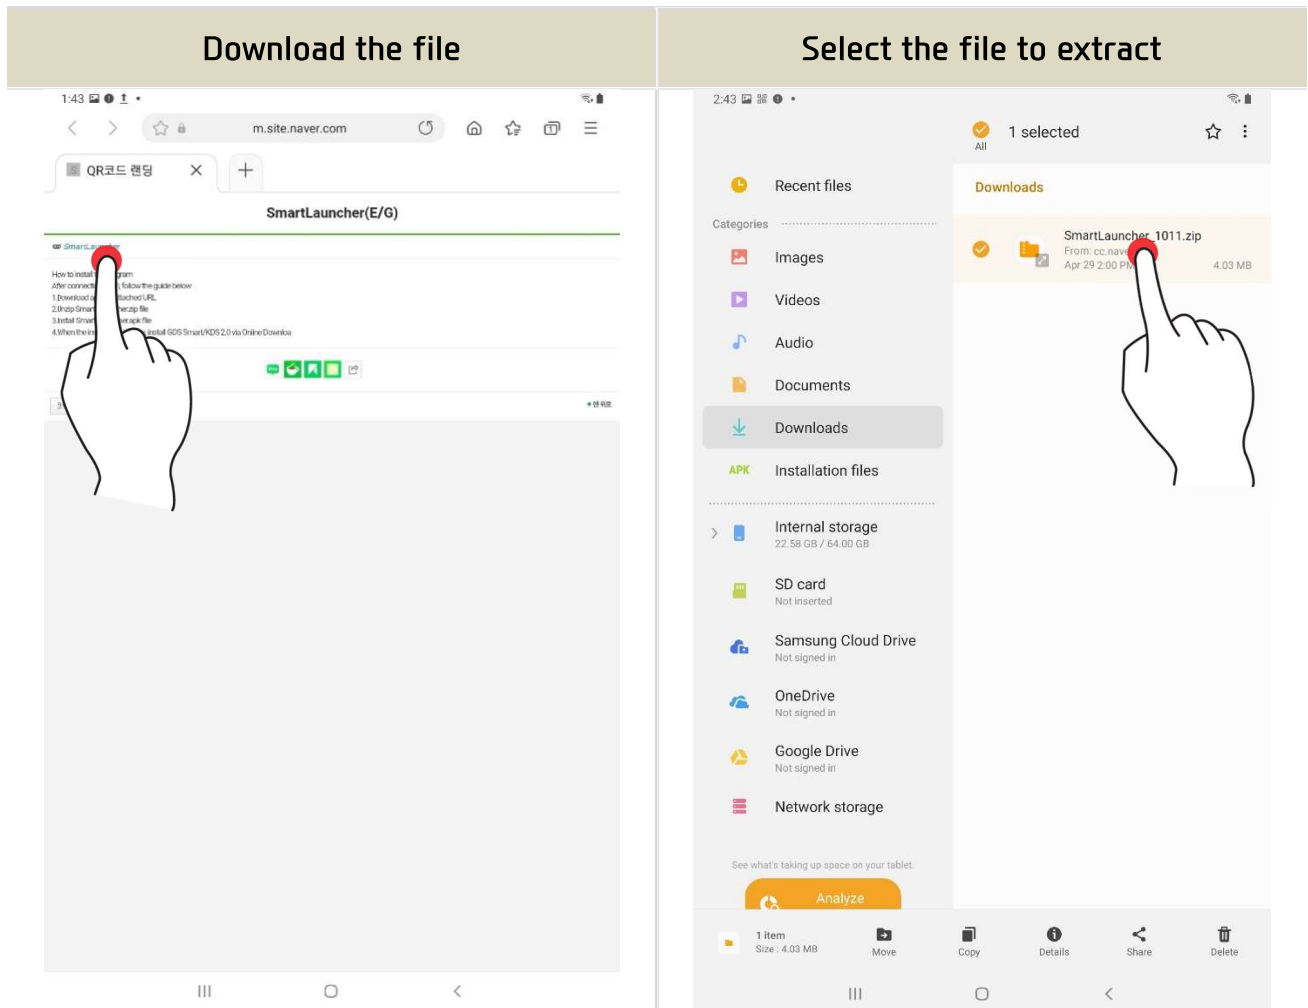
Download the file

1:43

m.site.naver.com

QR코드 랜딩

SmartLauncher(E/G)

SmartLau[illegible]

How to install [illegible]gram
After connect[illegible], follow the guide below
1.Download a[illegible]ttached URL
2.Unzip Smart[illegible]her.zip file
3.Install Smart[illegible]er.apk file
4.When the in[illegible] install GDS Smart/KDS 2.0 via Online Downloa

Select the file to extract

2:43

1 selected
All

Recent files

Categories

Images

Videos

Audio

Documents

Downloads

APK Installation files

Internal storage
22.58 GB / 64.00 GB

SD card
Not inserted

Samsung Cloud Drive
Not signed in

OneDrive
Not signed in

Google Drive
Not signed in

Network storage

See what's taking up space on your tablet.

Analyze

Downloads

SmartLauncher_1011.zip
From: cc.nave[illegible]
Apr 29 2:00 PM
4.03 MB

1 item
Size : 4.03 MB

Move

Copy

Details

Share

Delete